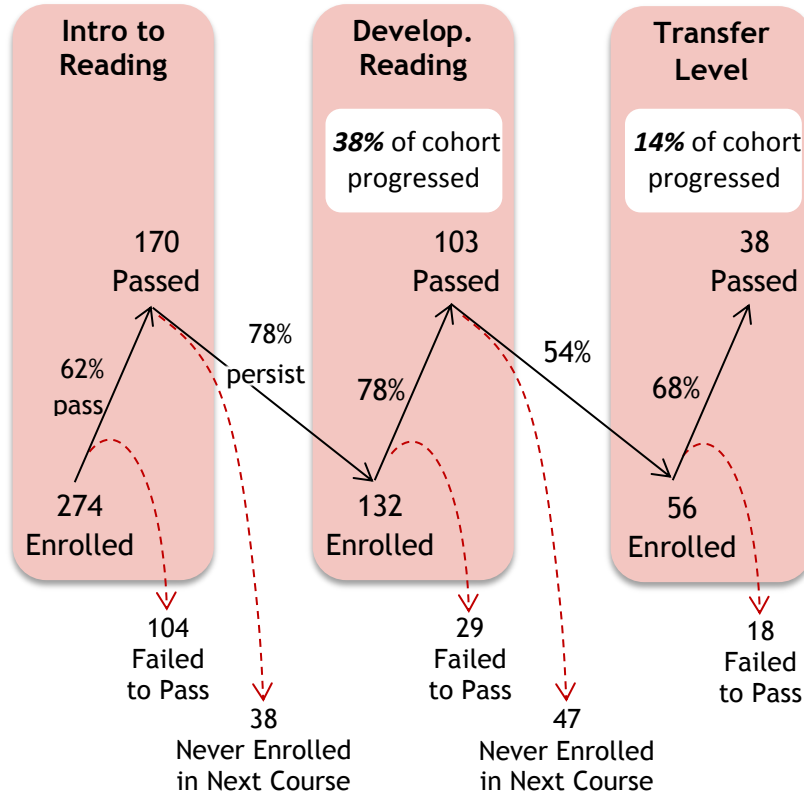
Intro to Reading

170 Passed

62% pass

274 Enrolled

78% persist

Develop. Reading

38% of cohort progressed

103 Passed

78%

132 Enrolled

54%

Transfer Level

14% of cohort progressed

38 Passed

68%

56 Enrolled

104 Failed to Pass

38 Never Enrolled in Next Course

29 Failed to Pass

47 Never Enrolled in Next Course

18 Failed to Pass